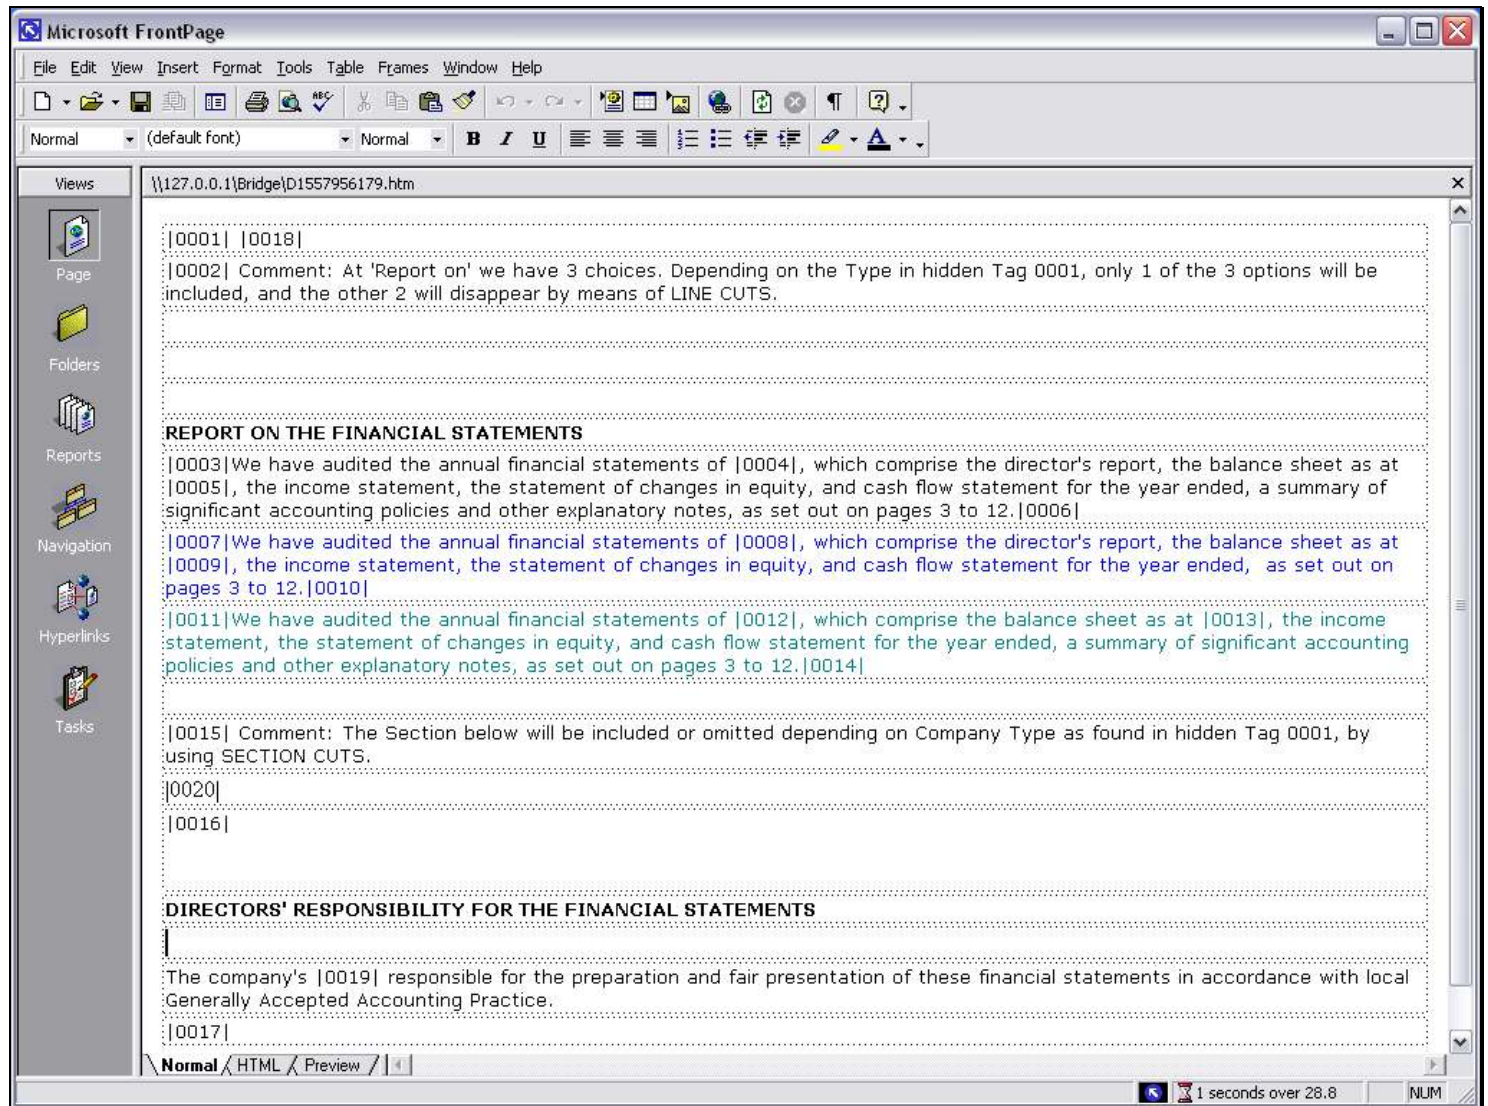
Microsoft FrontPage

File Edit View Insert Format Tools Table Frames Window Help

Normal (default font) Normal B I U

Views

Page

Folders

Reports

Navigation

Hyperlinks

Tasks

\\127.0.0.1\Bridge\D1557956179.htm

|0001| |0018|

|0002| Comment: At 'Report on' we have 3 choices. Depending on the Type in hidden Tag 0001, only 1 of the 3 options will be included, and the other 2 will disappear by means of LINE CUTS.

REPORT ON THE FINANCIAL STATEMENTS

|0003|We have audited the annual financial statements of |0004|, which comprise the director's report, the balance sheet as at |0005|, the income statement, the statement of changes in equity, and cash flow statement for the year ended, a summary of significant accounting policies and other explanatory notes, as set out on pages 3 to 12.|0006|

|0007|We have audited the annual financial statements of |0008|, which comprise the director's report, the balance sheet as at |0009|, the income statement, the statement of changes in equity, and cash flow statement for the year ended, as set out on pages 3 to 12.|0010|

|0011|We have audited the annual financial statements of |0012|, which comprise the balance sheet as at |0013|, the income statement, the statement of changes in equity, and cash flow statement for the year ended, a summary of significant accounting policies and other explanatory notes, as set out on pages 3 to 12.|0014|

|0015| Comment: The Section below will be included or omitted depending on Company Type as found in hidden Tag 0001, by using SECTION CUTS.

|0020|

|0016|

DIRECTORS' RESPONSIBILITY FOR THE FINANCIAL STATEMENTS

The company's |0019| responsible for the preparation and fair presentation of these financial statements in accordance with local Generally Accepted Accounting Practice.

|0017|

Normal HTML Preview

1 seconds over 28.8 NUM